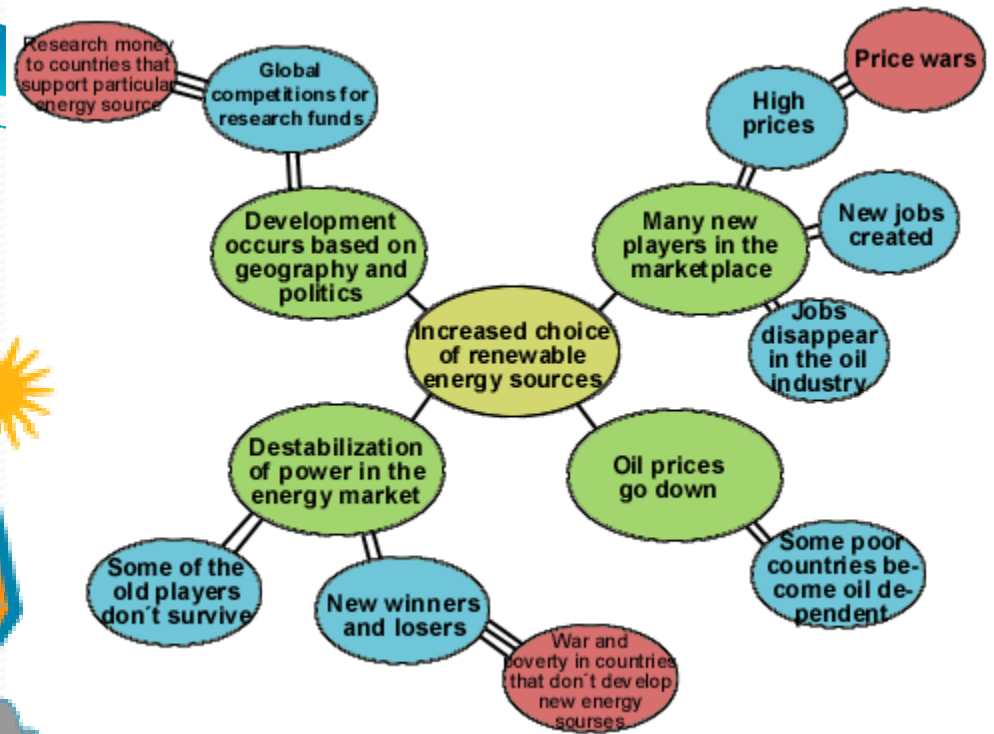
Increased choice of renewable energy sources

Development occurs based on geography and politics

Global competitions for research funds

Research money to countries that support particular energy source

Many new players in the marketplace

High prices

Price wars

New jobs created

Jobs disappear in the oil industry

Destabilization of power in the energy market

Some of the old players don´t survive

New winners and losers

War and poverty in countries that don´t develop new energy sourses

Oil prices go down

Some poor countries become oil dependent